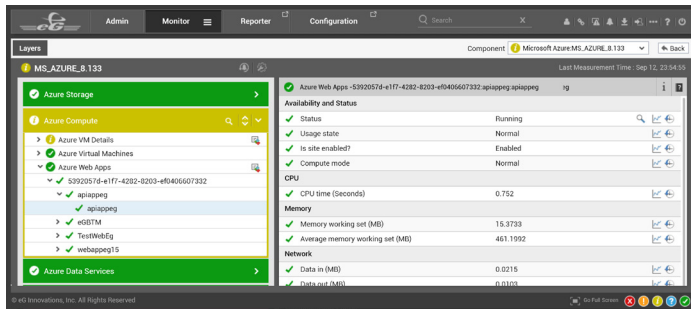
eG

Admin

Monitor

Reporter

Configuration

Search

Layers

Component Microsoft Azure:MS_AZURE_8.133

Back

MS_AZURE_8.133

Last Measurement Time : Sep 12, 23:54:55

Azure Storage

Azure Compute

Azure VM Details

Azure Virtual Machines

Azure Web Apps

5392057d-e1f7-4282-8203-ef0406607332

apiappeg

apiappeg

eGBTM

TestWebEg

webappeg15

Azure Data Services

Azure Web Apps -5392057d-e1f7-4282-8203-ef0406607332:apiappeg:apiappeg

Availability and Status

| | |
|---|---|
| Status | Running |
| Usage state | Normal |
| Is site enabled? | Enabled |
| Compute mode | Normal |

CPU

| | |
|---|---|
| CPU time (Seconds) | 0.752 |

Memory

| | |
|---|---|
| Memory working set (MB) | 15.3733 |
| Average memory working set (MB) | 461.1992 |

Network

| | |
|---|---|
| Data in (MB) | 0.0215 |
| Data out (MB) | 0.0103 |

© eG Innovations, Inc. All Rights Reserved

Go Full Screen